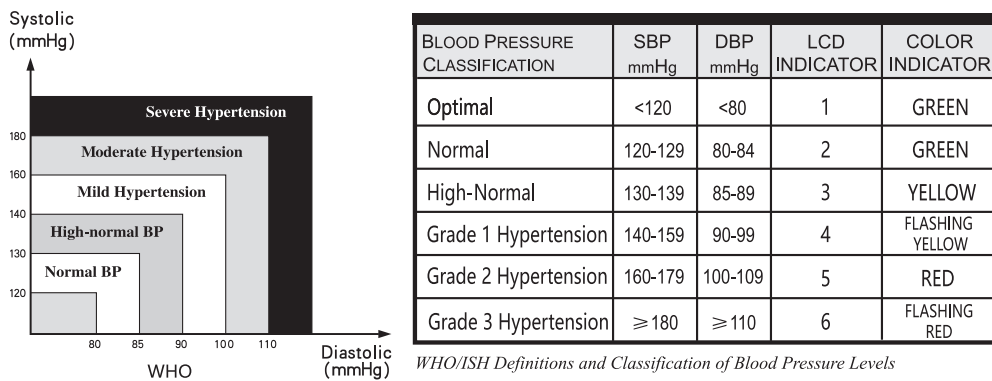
Systolic (mmHg)

Severe Hypertension
Moderate Hypertension
Mild Hypertension
High-normal BP
Normal BP

180
160
140
130
120

80 85 90 100 110

Diastolic (mmHg)

WHO

| BLOOD PRESSURE CLASSIFICATION | SBP mmHg | DBP mmHg | LCD INDICATOR | COLOR INDICATOR |
|---|---|---|---|---|
| Optimal | <120 | <80 | 1 | GREEN |
| Normal | 120-129 | 80-84 | 2 | GREEN |
| High-Normal | 130-139 | 85-89 | 3 | YELLOW |
| Grade 1 Hypertension | 140-159 | 90-99 | 4 | FLASHING YELLOW |
| Grade 2 Hypertension | 160-179 | 100-109 | 5 | RED |
| Grade 3 Hypertension | $\geqslant 180$ | $\geqslant 110$ | 6 | FLASHING RED |

WHO/ISH Definitions and Classification of Blood Pressure Levels